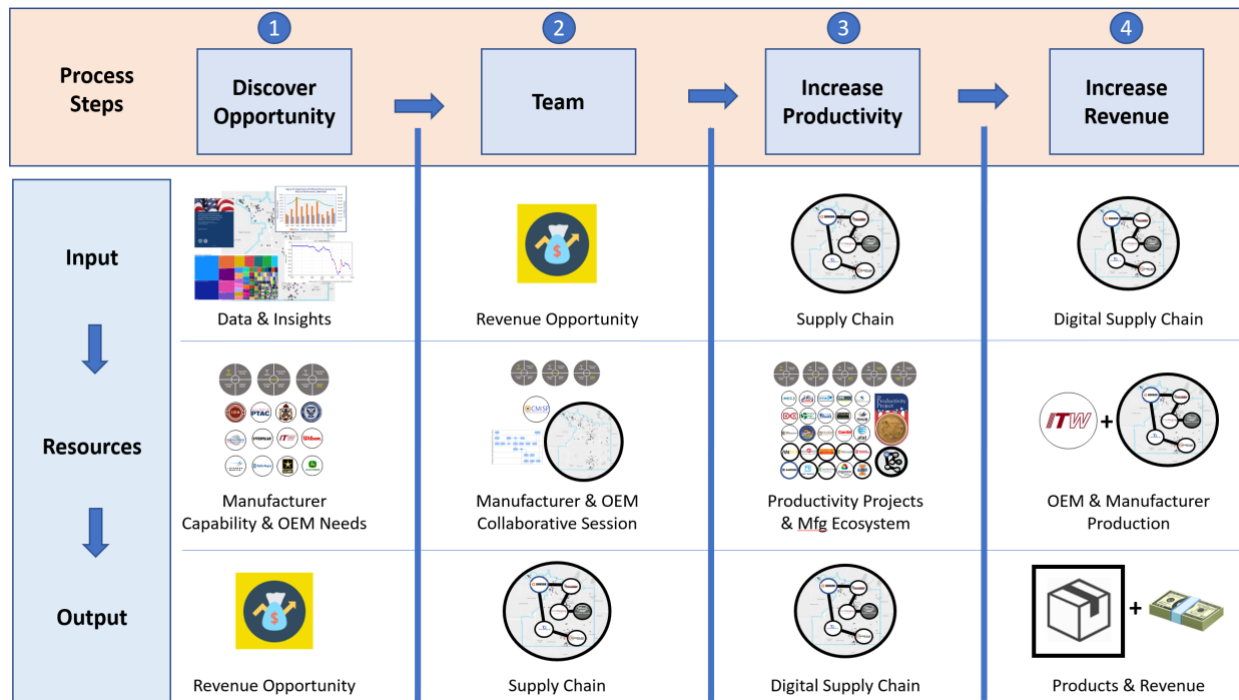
Process Steps

1 Discover Opportunity

2 Team

3 Increase Productivity

4 Increase Revenue

Input

Resources

Output

Data & Insights

Revenue Opportunity

Supply Chain

Digital Supply Chain

PTAC

Manufacturer Capability & OEM Needs

Manufacturer & OEM Collaborative Session

Productivity Projects & Mfg Ecosystem

ITW +

OEM & Manufacturer Production

Revenue Opportunity

Supply Chain

Digital Supply Chain

+

Products & Revenue